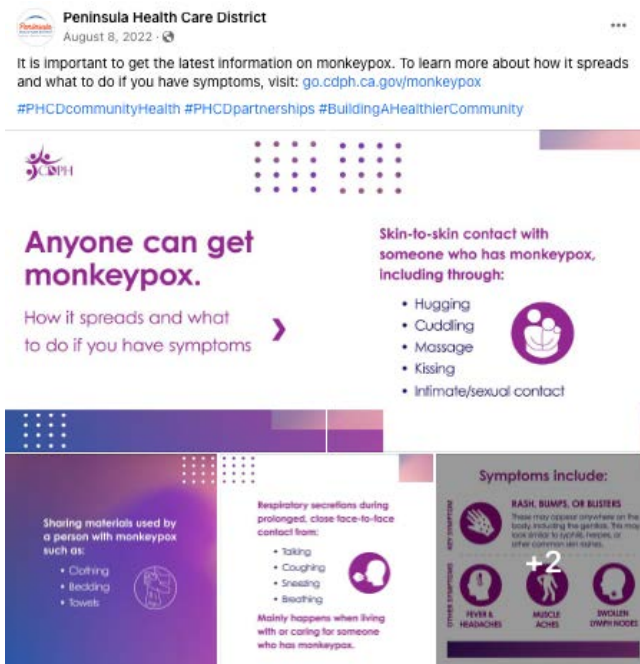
Peninsula Health Care District
August 8, 2022 ·

It is important to get the latest information on monkeypox. To learn more about how it spreads and what to do if you have symptoms, visit: go.cdph.ca.gov/monkeypox

#PHCDcommunityHealth #PHCDpartnerships #BuildingAHealthierCommunity

CDPH

Anyone can get monkeypox.

How it spreads and what to do if you have symptoms

Skin-to-skin contact with someone who has monkeypox, including through:

• Hugging
• Cuddling
• Massage
• Kissing
• Intimate/sexual contact

Sharing materials used by a person with monkeypox such as:

• Clothing
• Bedding
• Towels

Respiratory secretions during prolonged, close face-to-face contact from:

• Talking
• Coughing
• Sneezing
• Breathing

Mainly happens when living with or caring for someone who has monkeypox.

Symptoms include:

KEY SYMPTOM

RASH, BUMPS, OR BLISTERS

These may appear anywhere on the body, including the genitals. This may look similar to syphilis, herpes, or other common skin rashes.

OTHER SYMPTOMS

FEVER & HEADACHES

MUSCLE ACHES

SWOLLEN LYMPH NODES

+2

...